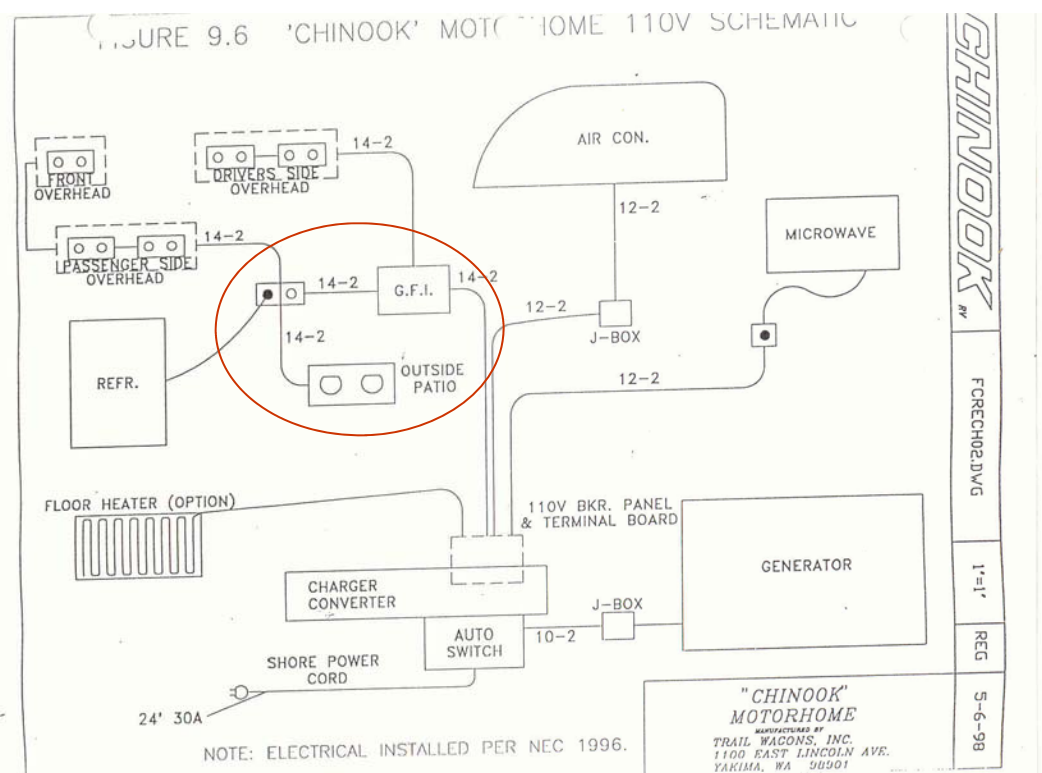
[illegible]URE 9.6 'CHINOOK' MOT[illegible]HOME 110V SCHEMATIC

FRONT OVERHEAD

DRIVERS SIDE OVERHEAD

14-2

AIR CON.

PASSENGER SIDE OVERHEAD

14-2

12-2

MICROWAVE

14-2

G.F.I.

14-2

12-2

J-BOX

14-2

REFR.

OUTSIDE PATIO

12-2

FLOOR HEATER (OPTION)

110V BKR. PANEL & TERMINAL BOARD

GENERATOR

CHARGER CONVERTER

J-BOX

AUTO SWITCH

10-2

SHORE POWER CORD

24' 30A

NOTE: ELECTRICAL INSTALLED PER NEC 1996.

"CHINOOK" MOTORHOME
MANUFACTURED BY
TRAIL WAGONS, INC.
1100 EAST LINCOLN AVE.
YAKIMA, WA 98901

CHINOOK RV

FCRECH02.DWG

1"=1'

REG

5-6-98